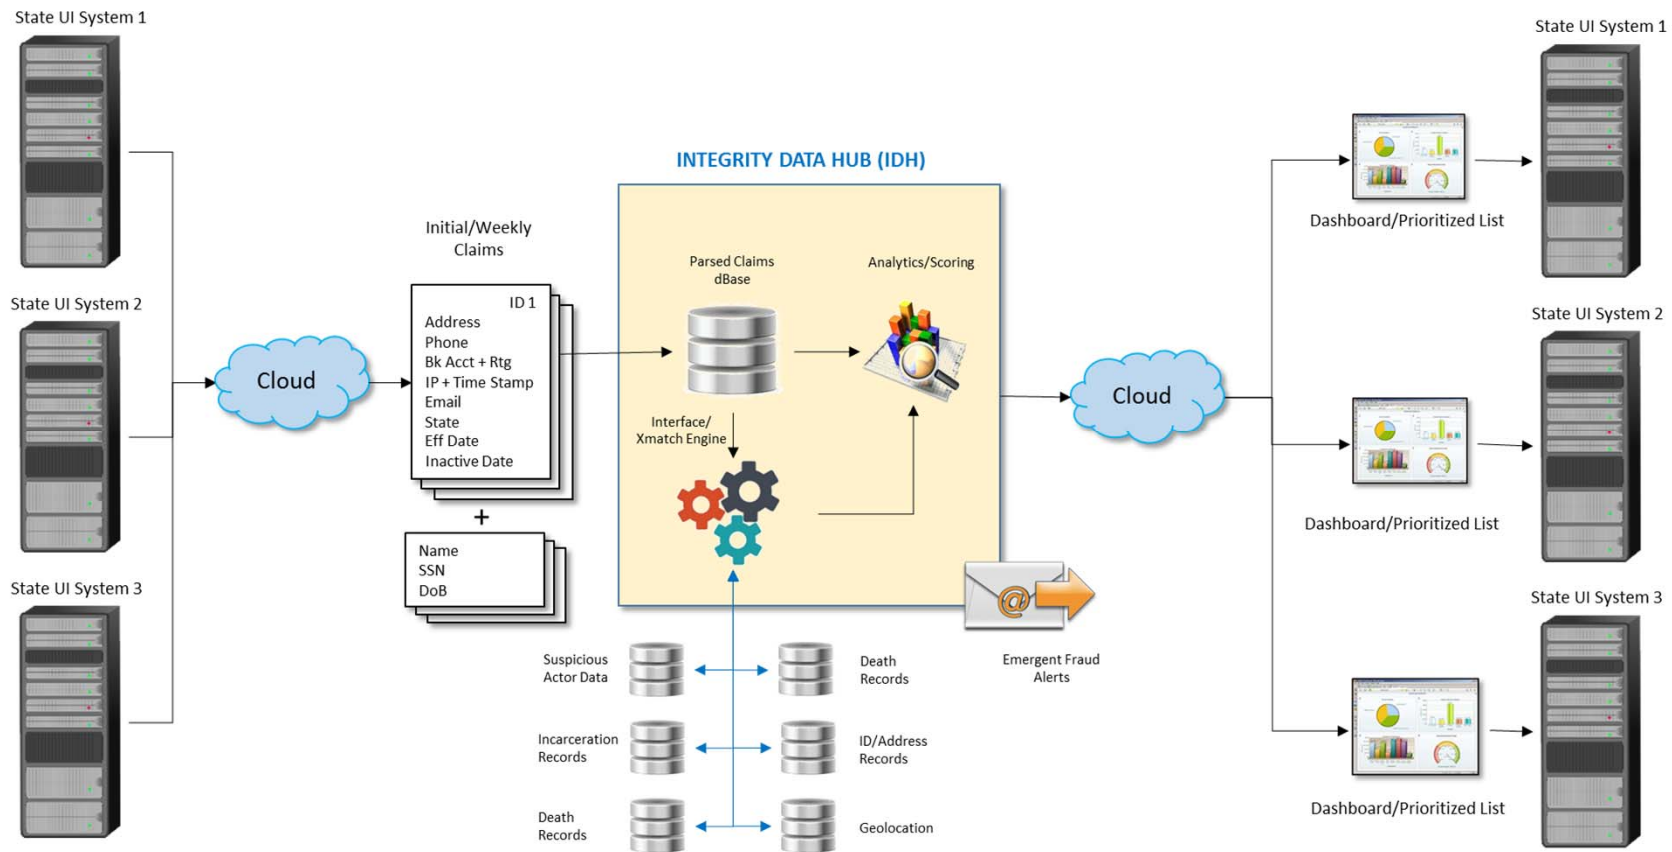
State UI System 1

State UI System 2

State UI System 3

Cloud

Initial/Weekly Claims

ID 1
Address
Phone
Bk Acct + Rtg
IP + Time Stamp
Email
State
Eff Date
Inactive Date

+

Name
SSN
DoB

INTEGRITY DATA HUB (IDH)

Parsed Claims dBase

Analytics/Scoring

Interface/ Xmatch Engine

Emergent Fraud Alerts

Suspicious Actor Data

Death Records

Incarceration Records

ID/Address Records

Death Records

Geolocation

Cloud

State UI System 1

Dashboard/Prioritized List

State UI System 2

Dashboard/Prioritized List

State UI System 3

Dashboard/Prioritized List